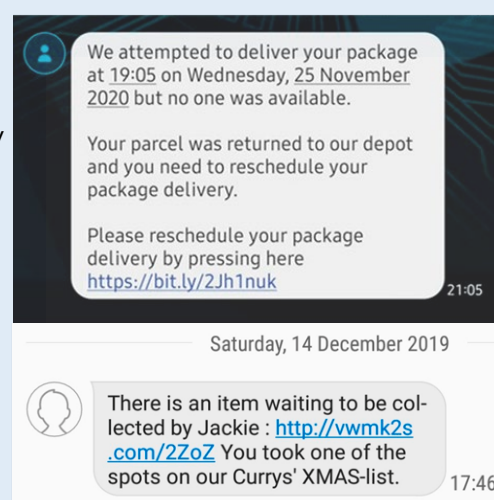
We attempted to deliver your package at 19:05 on Wednesday, 25 November 2020 but no one was available.

Your parcel was returned to our depot and you need to reschedule your package delivery.

Please reschedule your package delivery by pressing here https://bit.ly/2Jh1nuk

21:05

Saturday, 14 December 2019

There is an item waiting to be collected by Jackie : http://vwmk2s.com/2ZoZ You took one of the spots on our Currys' XMAS-list.

17:46